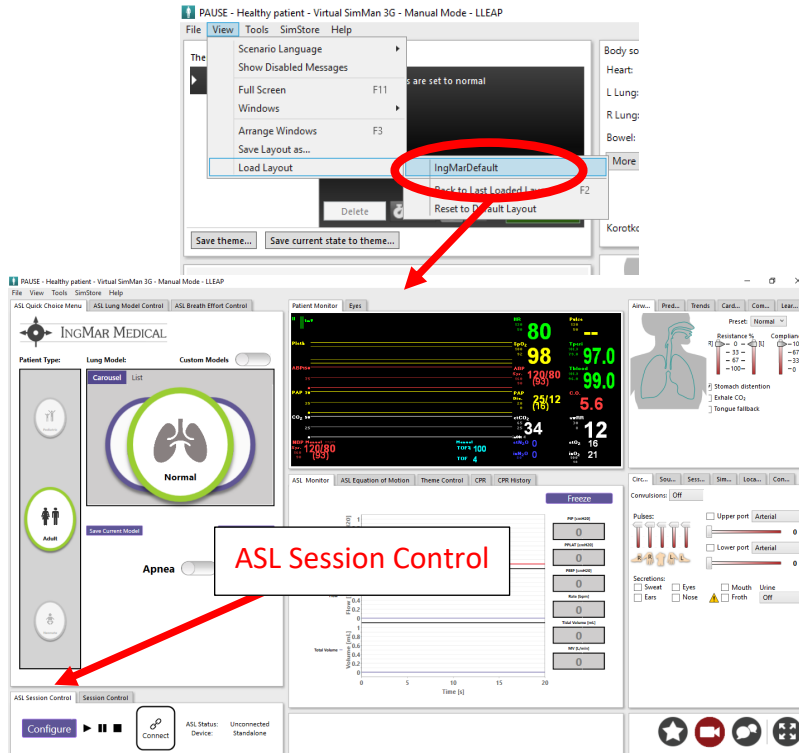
PAUSE - Healthy patient - Virtual SimMan 3G - Manual Mode - LLEAP

File View Tools SimStore Help

Scenario Language
Show Disabled Messages
Full Screen F11
Windows
Arrange Windows F3
Save Layout as...
Load Layout

IngMarDefault
Back to Last Loaded Layout F2
Reset to Default Layout

s are set to normal

Delete

Save theme... Save current state to theme...

Body so
Heart:
L Lung:
R Lung:
Bowel:
More
Korotko

PAUSE - Healthy patient - Virtual SimMan 3G - Manual Mode - LLEAP

File View Tools SimStore Help

ASL Quick Choice Menu ASL Lung Model Control ASL Breath Effort Control

IngMar Medical

Patient Type: Lung Model: Custom Models

Carousel List

Normal

Adult

Save Current Model

Apnea

ASL Session Control

ASL Session Control Session Control

Configure Connect ASL Status: Unconnected Device: Standalone

Patient Monitor Eyes

HR 80
SpO2 98
Tperi 97.0
Tblood 99.0
ABP 120/80 (93)
PAP 25/12 (16)
C.O. 5.6
etCO2 34
awRR 12
120/80 (93)
TOF% 100
TOF 4
16
21

ASL Monitor ASL Equation of Motion Theme Control CPR CPR History

Freeze

PIP [cmH2O]
PPLAT [cmH2O]
PEEP [cmH2O]
Rate [bpm]
Total Volume [mL]
MV [L/min]

Flow
Total Volume
Volume [mL]
0 5 10 15 20
Time [s]

Airw... Pred... Trends Card... Com... Lear...

Preset: Normal

Resistance % Complian

Stomach distention
Exhale $CO_2$
Tongue fallback

Circ... Sou... Sess... Sim... Loca... Con...

Convulsions: Off

Pulses:
Upper port Arterial
Lower port Arterial

Secretions:
Sweat Eyes Mouth Urine
Ears Nose Froth Off